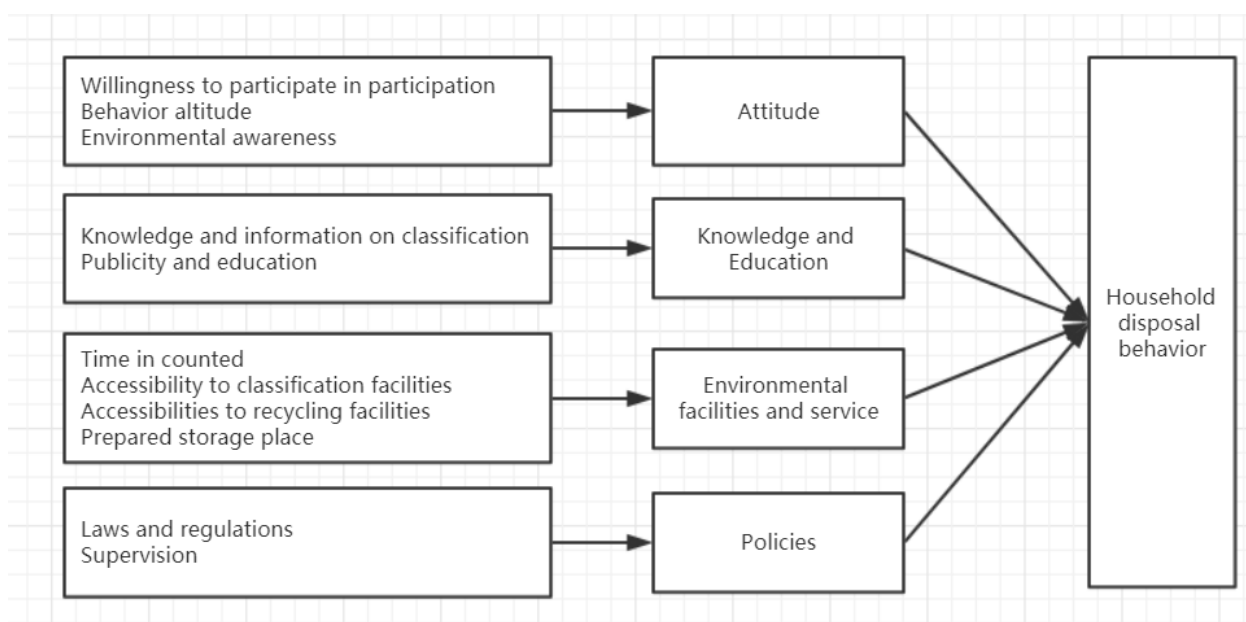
Willingness to participate in participation
Behavior altitude
Environmental awareness

Attitude

Knowledge and information on classification
Publicity and education

Knowledge and Education

Time in counted
Accessibility to classification facilities
Accessibilities to recycling facilities
Prepared storage place

Environmental facilities and service

Laws and regulations
Supervision

Policies

Household disposal behavior